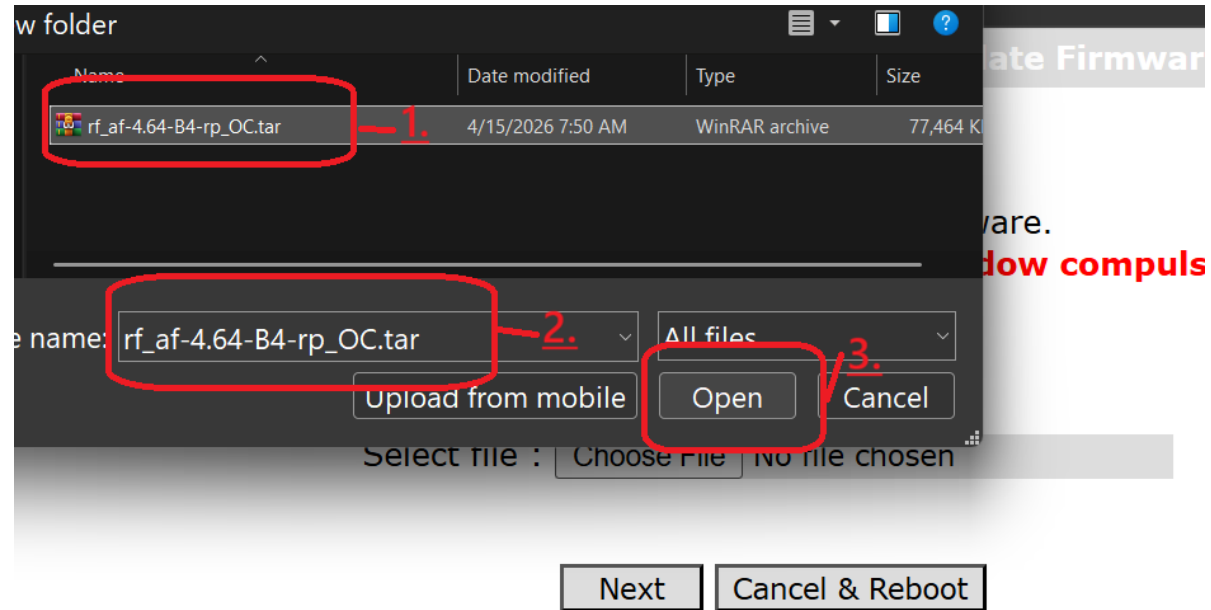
w folder

Name | Date modified | Type | Size

rf_af-4.64-B4-rp_OC.tar 4/15/2026 7:50 AM WinRAR archive 77,464 K

1.

ate Firmwar

ware.
dow compuls

e name: rf_af-4.64-B4-rp_OC.tar

2.

All files

3.

Upload from mobile

Open

Cancel

Select file : Choose File No file chosen

Next

Cancel & Reboot